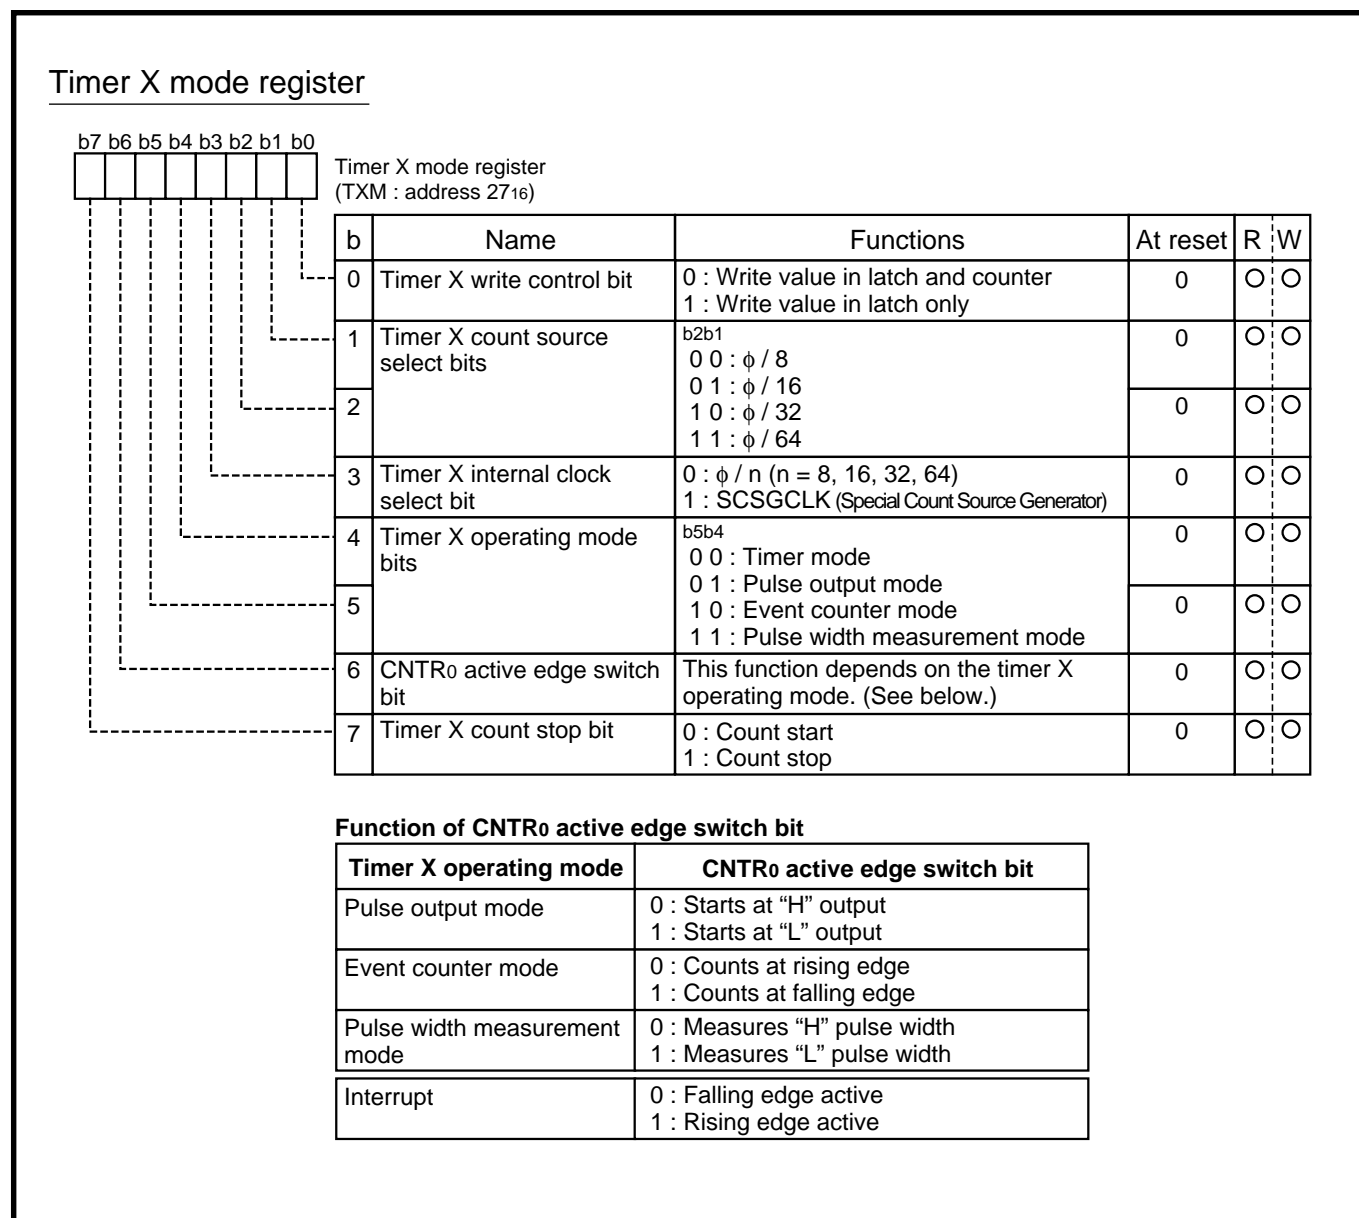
Timer X mode register

b7 b6 b5 b4 b3 b2 b1 b0

Timer X mode register
(TXM : address $27_{16}$)

| b | Name | Functions | At reset | R | W |
|---|---|---|---|---|---|
| 0 | Timer X write control bit | 0 : Write value in latch and counter<br>1 : Write value in latch only | 0 | O | O |
| 1 | Timer X count source select bits | b2b1<br>0 0 : $\phi$ / 8<br>0 1 : $\phi$ / 16<br>1 0 : $\phi$ / 32<br>1 1 : $\phi$ / 64 | 0 | O | O |
| 2 | | | 0 | O | O |
| 3 | Timer X internal clock select bit | 0 : $\phi$ / n (n = 8, 16, 32, 64)<br>1 : SCSGCLK (Special Count Source Generator) | 0 | O | O |
| 4 | Timer X operating mode bits | b5b4<br>0 0 : Timer mode<br>0 1 : Pulse output mode<br>1 0 : Event counter mode<br>1 1 : Pulse width measurement mode | 0 | O | O |
| 5 | | | 0 | O | O |
| 6 | CNTR$_0$ active edge switch bit | This function depends on the timer X operating mode. (See below.) | 0 | O | O |
| 7 | Timer X count stop bit | 0 : Count start<br>1 : Count stop | 0 | O | O |

Function of CNTR$_0$ active edge switch bit

| Timer X operating mode | CNTR$_0$ active edge switch bit |
|---|---|
| Pulse output mode | 0 : Starts at “H” output<br>1 : Starts at “L” output |
| Event counter mode | 0 : Counts at rising edge<br>1 : Counts at falling edge |
| Pulse width measurement mode | 0 : Measures “H” pulse width<br>1 : Measures “L” pulse width |
| Interrupt | 0 : Falling edge active<br>1 : Rising edge active |